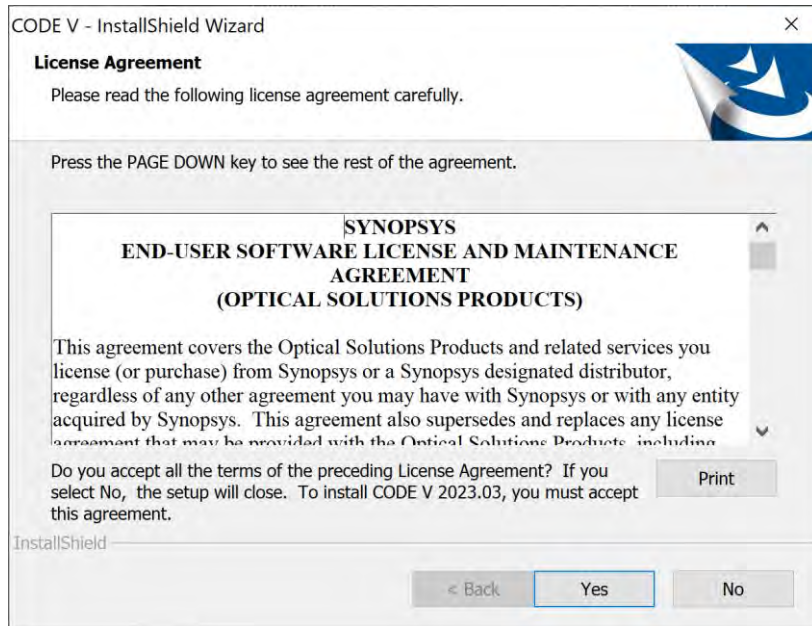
CODE V - InstallShield Wizard

×

License Agreement

Please read the following license agreement carefully.

Press the PAGE DOWN key to see the rest of the agreement.

SYNOPSYS
END-USER SOFTWARE LICENSE AND MAINTENANCE AGREEMENT
(OPTICAL SOLUTIONS PRODUCTS)

This agreement covers the Optical Solutions Products and related services you license (or purchase) from Synopsys or a Synopsys designated distributor, regardless of any other agreement you may have with Synopsys or with any entity acquired by Synopsys. This agreement also supersedes and replaces any license agreement that may be provided with the Optical Solutions Products, including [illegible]

Do you accept all the terms of the preceding License Agreement? If you select No, the setup will close. To install CODE V 2023.03, you must accept this agreement.

Print

InstallShield

< Back

Yes

No